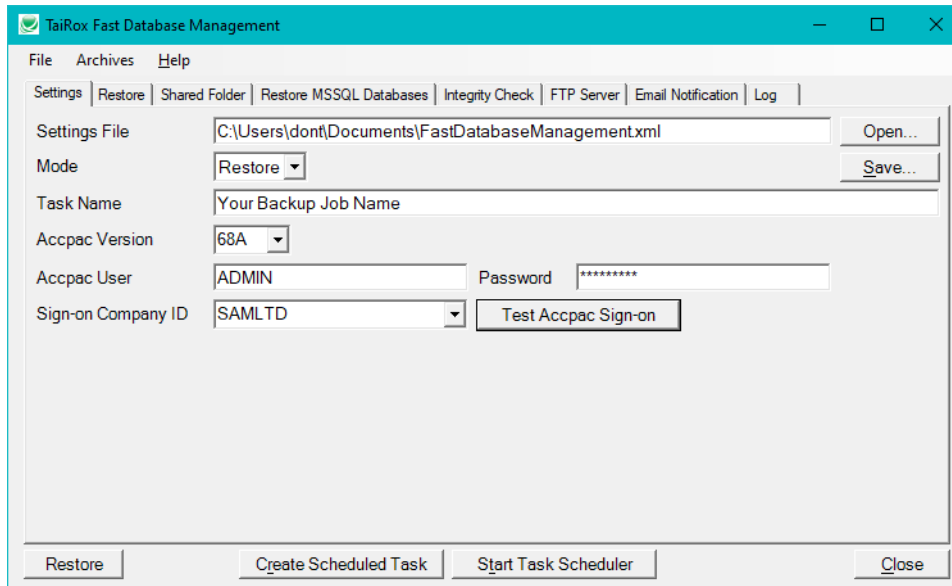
TaiRox Fast Database Management

File Archives Help

Settings | Restore | Shared Folder | Restore MSSQL Databases | Integrity Check | FTP Server | Email Notification | Log

Settings File C:\Users\dont\Documents\FastDatabaseManagement.xml Open...

Mode Restore Save...

Task Name Your Backup Job Name

Accpac Version 68A

Accpac User ADMIN Password *********

Sign-on Company ID SAMLTD Test Accpac Sign-on

Restore Create Scheduled Task Start Task Scheduler Close